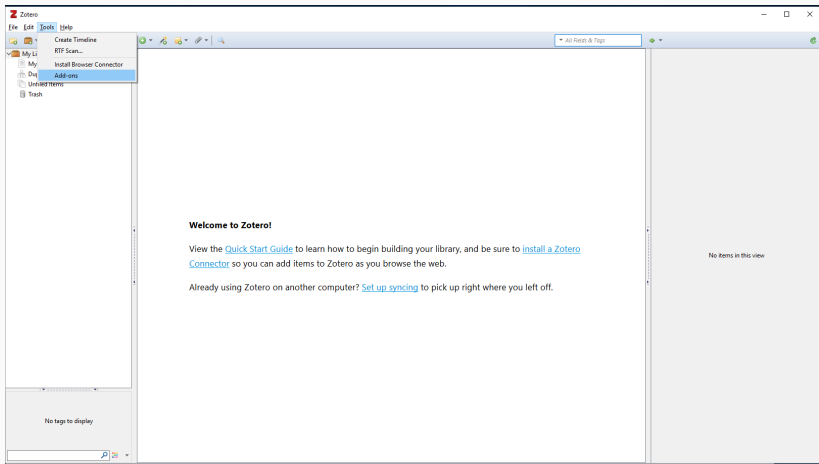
Zotero

File Edit Tools Help

Create Timeline
RTF Scan...
Install Browser Connector
Add-ons

My Li
My
Du
Unfiled Items
Trash

All Fields & Tags

Welcome to Zotero!

View the Quick Start Guide to learn how to begin building your library, and be sure to install a Zotero Connector so you can add items to Zotero as you browse the web.

Already using Zotero on another computer? Set up syncing to pick up right where you left off.

No items in this view

No tags to display